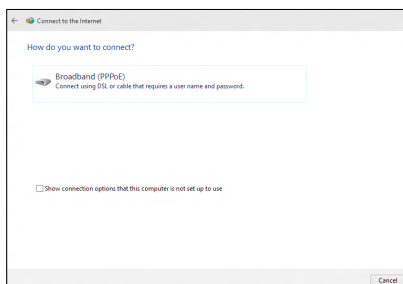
Connect to the Internet

How do you want to connect?

Broadband (PPPoE)
Connect using DSL or cable that requires a user name and password.

Show connection options that this computer is not set up to use

Cancel